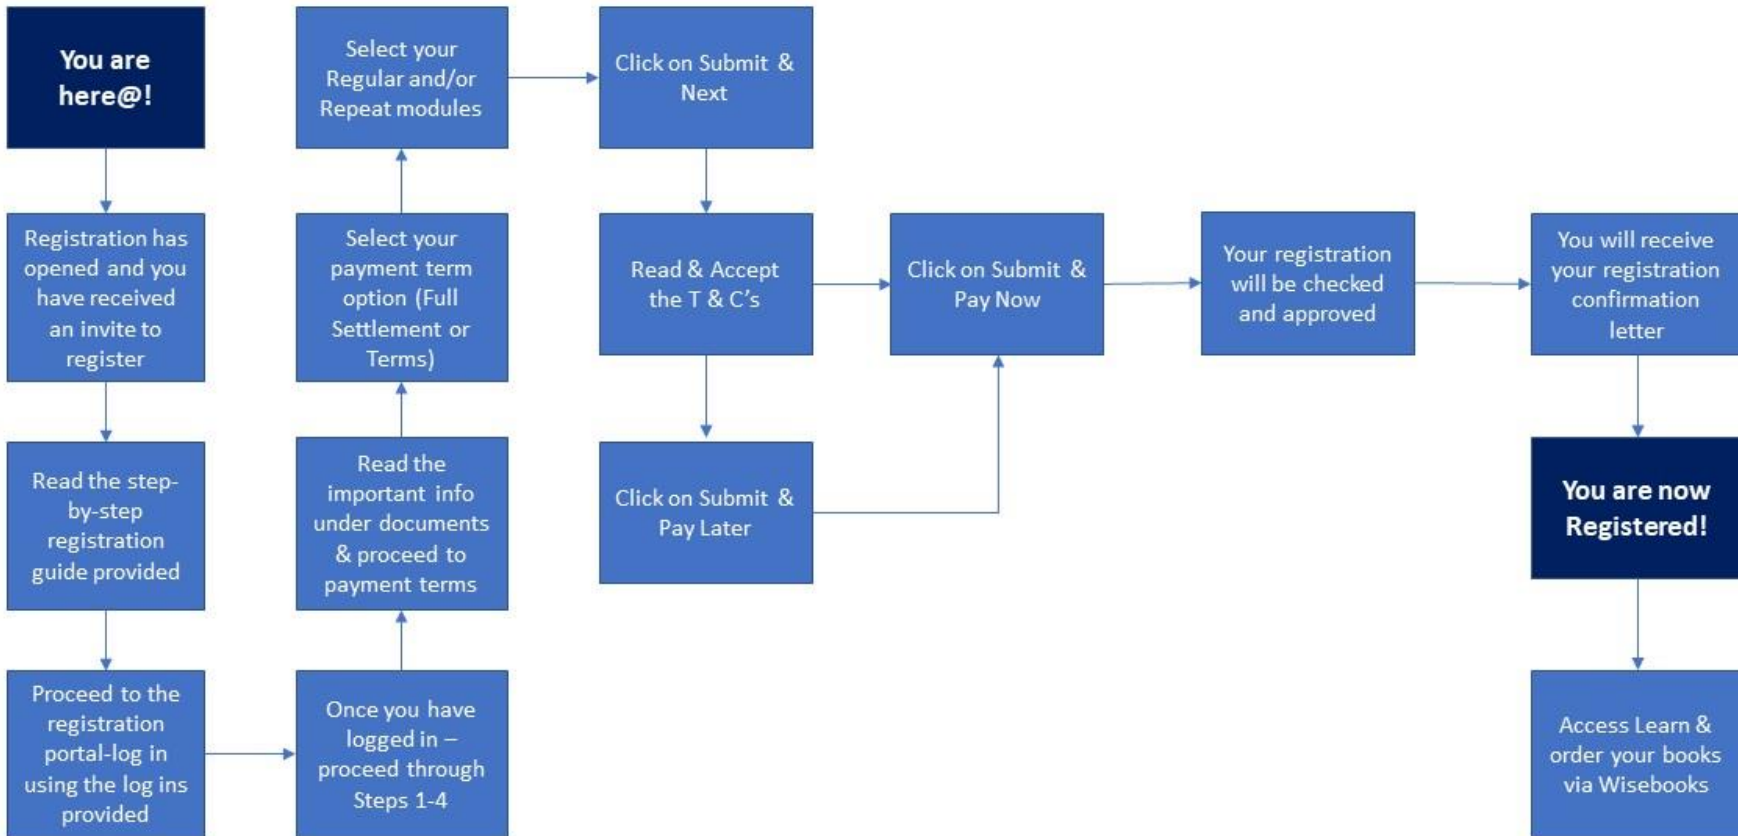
You are here@!

Registration has opened and you have received an invite to register

Read the step-by-step registration guide provided

Proceed to the registration portal-log in using the log ins provided

Once you have logged in – proceed through Steps 1-4

Read the important info under documents & proceed to payment terms

Select your payment term option (Full Settlement or Terms)

Select your Regular and/or Repeat modules

Click on Submit & Next

Read & Accept the T & C's

Click on Submit & Pay Later

Click on Submit & Pay Now

Your registration will be checked and approved

You will receive your registration confirmation letter

You are now Registered!

Access Learn & order your books via Wisebooks